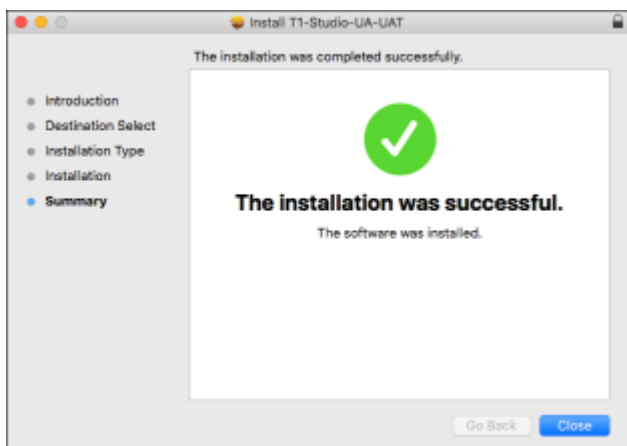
Install T1-Studio-UA-UAT

The installation was completed successfully.

Introduction
Destination Select
Installation Type
Installation
Summary

The installation was successful.

The software was installed.

Go Back
Close